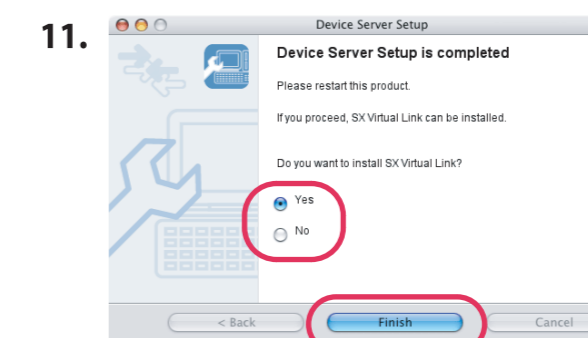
11.

Device Server Setup

Device Server Setup is completed

Please restart this product.

If you proceed, SX Virtual Link can be installed.

Do you want to install SX Virtual Link?

Yes

No

< Back

Finish

Cancel